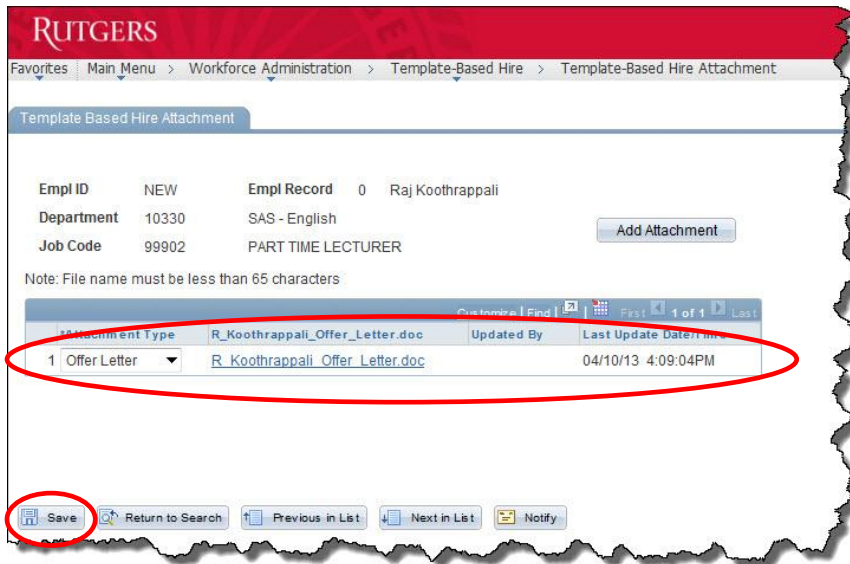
RUTGERS

Favorites | Main Menu > Workforce Administration > Template-Based Hire > Template-Based Hire Attachment

Template Based Hire Attachment

Empl ID NEW Empl Record 0 Raj Koothrappali
Department 10330 SAS - English
Job Code 99902 PART TIME LECTURER

Add Attachment

Note: File name must be less than 65 characters

Customize | Find | | First 1 of 1 Last

| | Attachment Type | R_Koothrappali_Offer_Letter.doc | Updated By | Last Update Date/Time |
|---|---|---|---|---|
| 1 | Offer Letter | R_Koothrappali_Offer_Letter.doc | | 04/10/13 4:09:04PM |

Save | Return to Search | Previous in List | Next in List | Notify